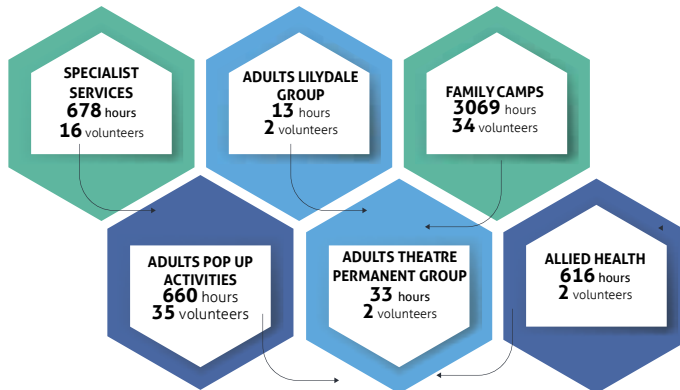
SPECIALIST SERVICES
678 hours
16 volunteers

ADULTS LILYDALE GROUP
13 hours
2 volunteers

FAMILY CAMPS
3069 hours
34 volunteers

ADULTS POP UP ACTIVITIES
660 hours
35 volunteers

ADULTS THEATRE PERMANENT GROUP
33 hours
2 volunteers

ALLIED HEALTH
616 hours
2 volunteers